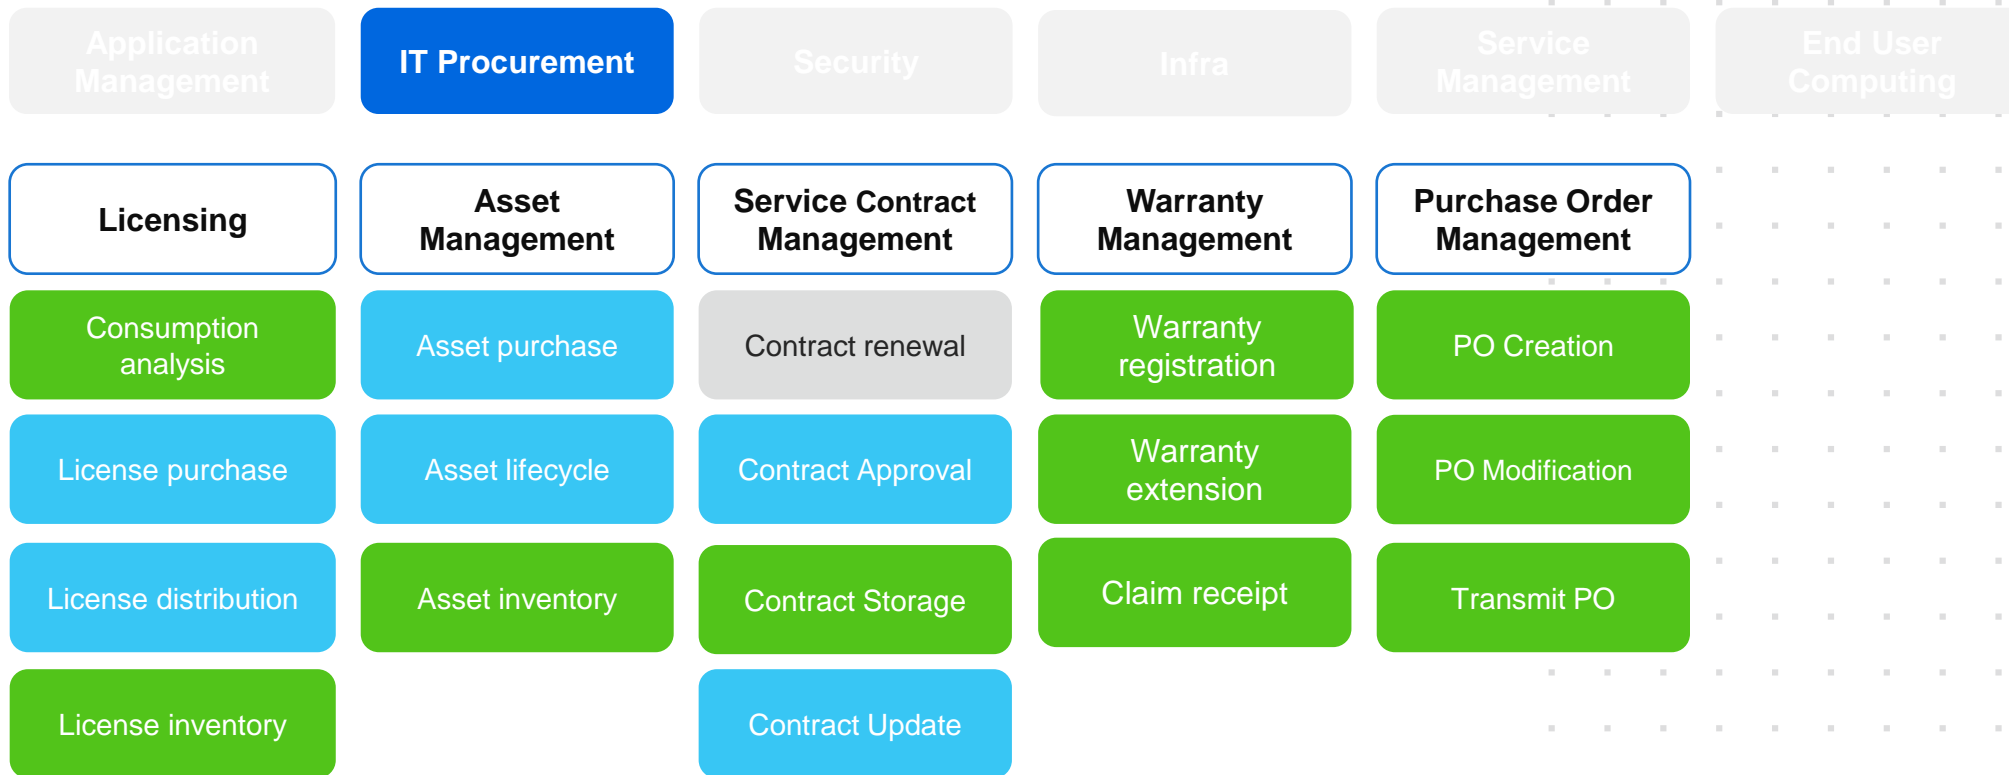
Application Management

IT Procurement

Security

Infra

Service Management

End User Computing

Licensing

Consumption analysis

License purchase

License distribution

License inventory

Asset Management

Asset purchase

Asset lifecycle

Asset inventory

Service Contract Management

Contract renewal

Contract Approval

Contract Storage

Contract Update

Warranty Management

Warranty registration

Warranty extension

Claim receipt

Purchase Order Management

PO Creation

PO Modification

Transmit PO